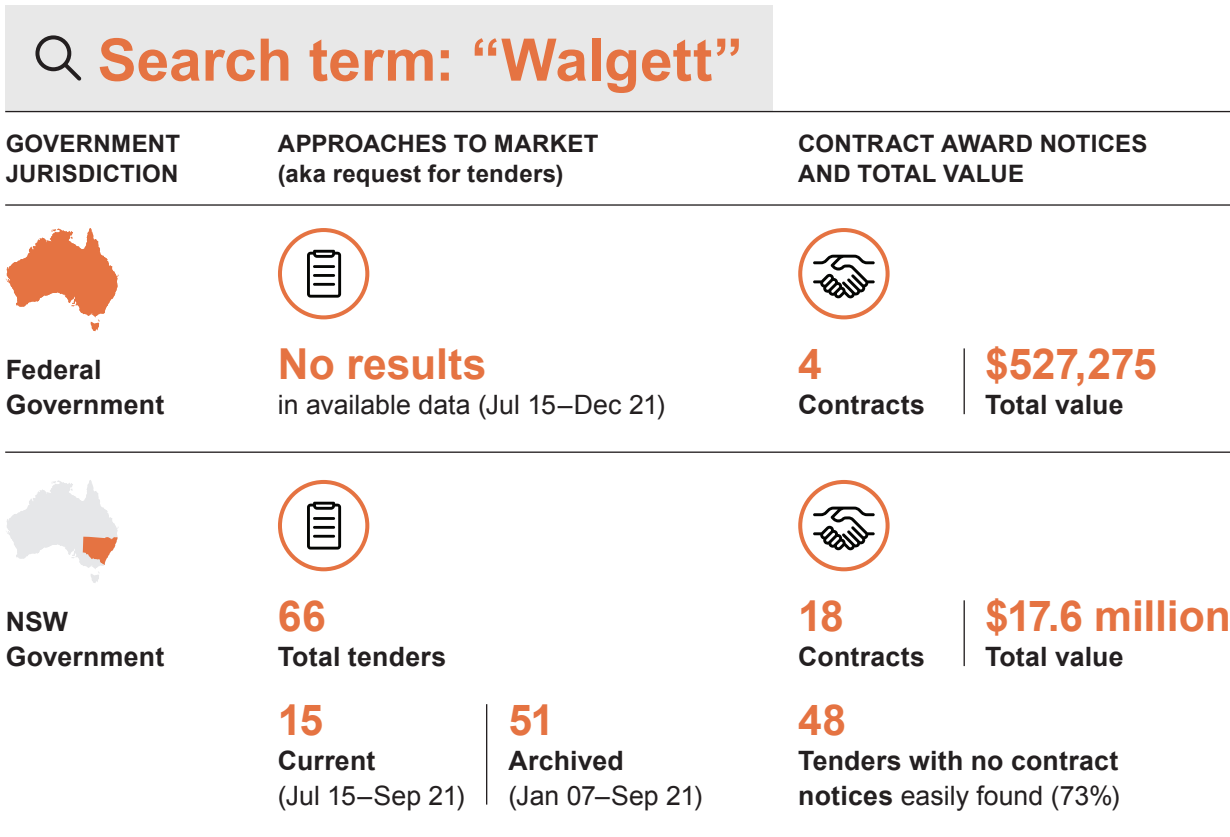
Search term: “Walgett”

GOVERNMENT JURISDICTION

APPROACHES TO MARKET (aka request for tenders)

CONTRACT AWARD NOTICES AND TOTAL VALUE

Federal Government

No results
in available data (Jul 15–Dec 21)

4
Contracts

$527,275
Total value

NSW Government

66
Total tenders

15
Current
(Jul 15–Sep 21)

51
Archived
(Jan 07–Sep 21)

18
Contracts

$17.6 million
Total value

48
Tenders with no contract notices easily found (73%)